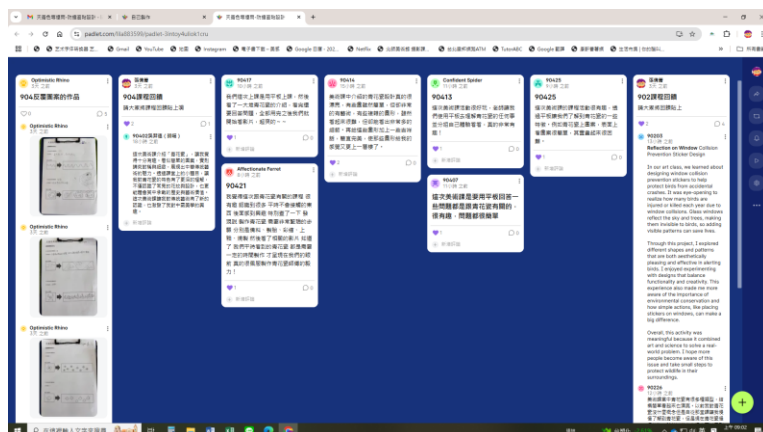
padlet.com/lila83599/padlet-3mtoy4ulisk1cru

Optimistic Rhino
904反覆集案的作品

904課程回饋
論大家感謝我們課程上美

90417
我們國中上課看得不是上課，然後看了一大堆費用盤標方...

90414

Confident Spider
90413

90425
90415

902課程回饋
論大家感謝我們課程上美

Affectionate Ferret
90421

90407
這次美術課是發現平板回答一些問題都是讓美術是有關的，很有趣，問題都很簡單

Reflection on Window Collision Prevention Sticker Design

In our art class, we learned about designing window collision prevention stickers to help protect birds from accidental crashes. It was eye-opening to realize how many birds are injured or killed each year due to window collisions. Glass windows reflect the sky and trees, making them invisible to birds, so adding visible patterns can save lives.

Through this project, I explored different shapes and patterns that are both aesthetically pleasing and effective in alerting birds. I enjoyed experimenting with designs that balance functionality and creativity. This experience also made me more aware of the importance of environmental conservation and how simple actions, like placing stickers on windows, can make a big difference.

Overall, this activity was meaningful because it combined art and science to solve a real-world problem. I hope more people become aware of this issue and take small steps to protect wildlife in their surroundings.

90203